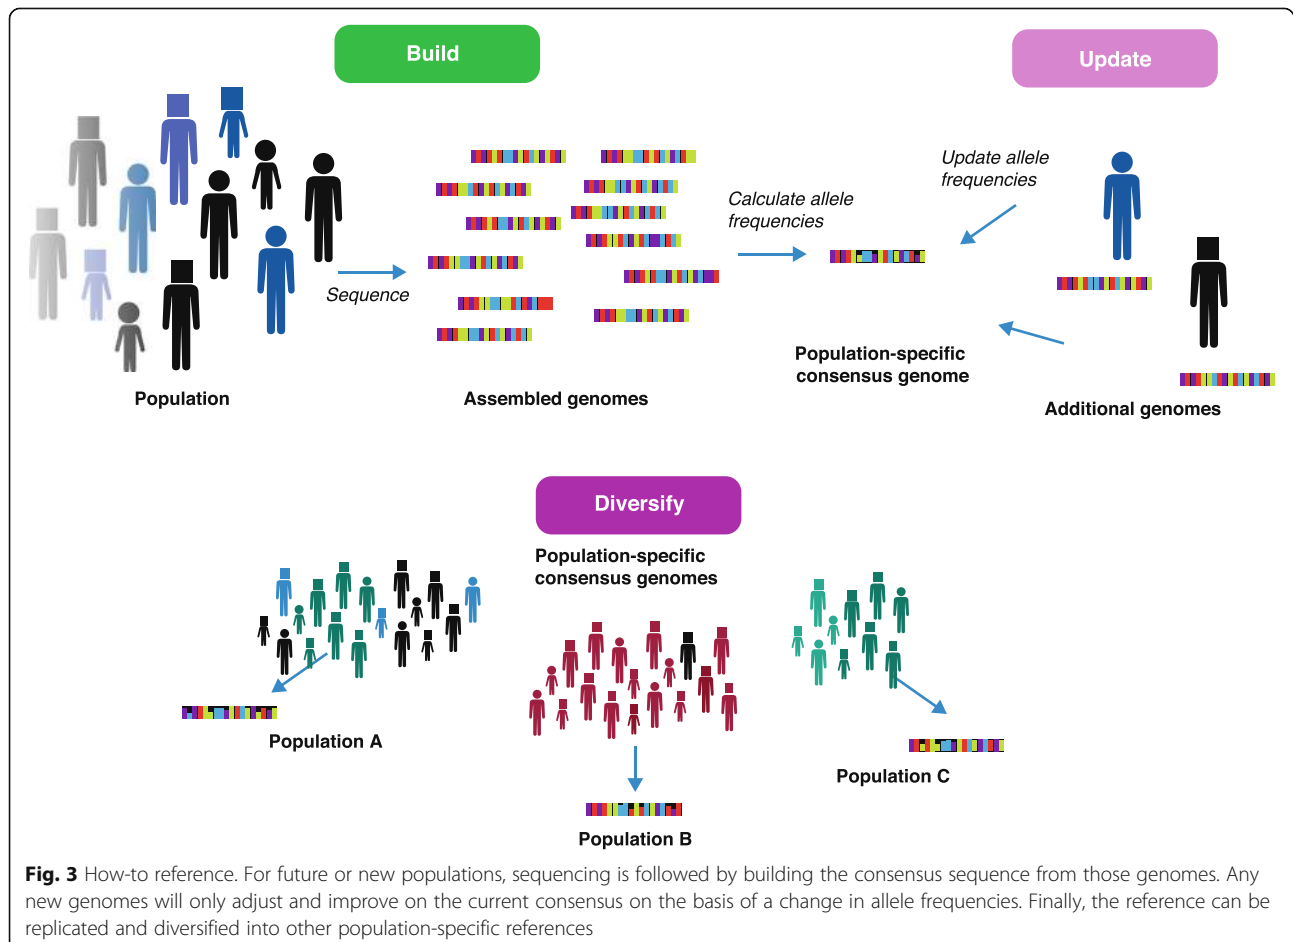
Build

Update

Sequence

Calculate allele frequencies

Update allele frequencies

Population

Assembled genomes

Population-specific consensus genome

Additional genomes

Diversify

Population-specific consensus genomes

Population A

Population B

Population C

**Fig. 3** How-to reference. For future or new populations, sequencing is followed by building the consensus sequence from those genomes. Any new genomes will only adjust and improve on the current consensus on the basis of a change in allele frequencies. Finally, the reference can be replicated and diversified into other population-specific references